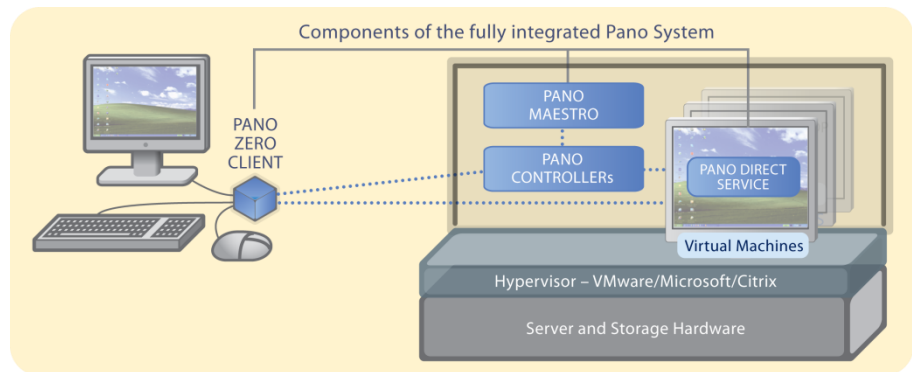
Components of the fully integrated Pano System

PANO ZERO CLIENT

PANO MAESTRO

PANO CONTROLLERs

PANO DIRECT SERVICE

Virtual Machines

Hypervisor – VMware/Microsoft/Citrix

Server and Storage Hardware